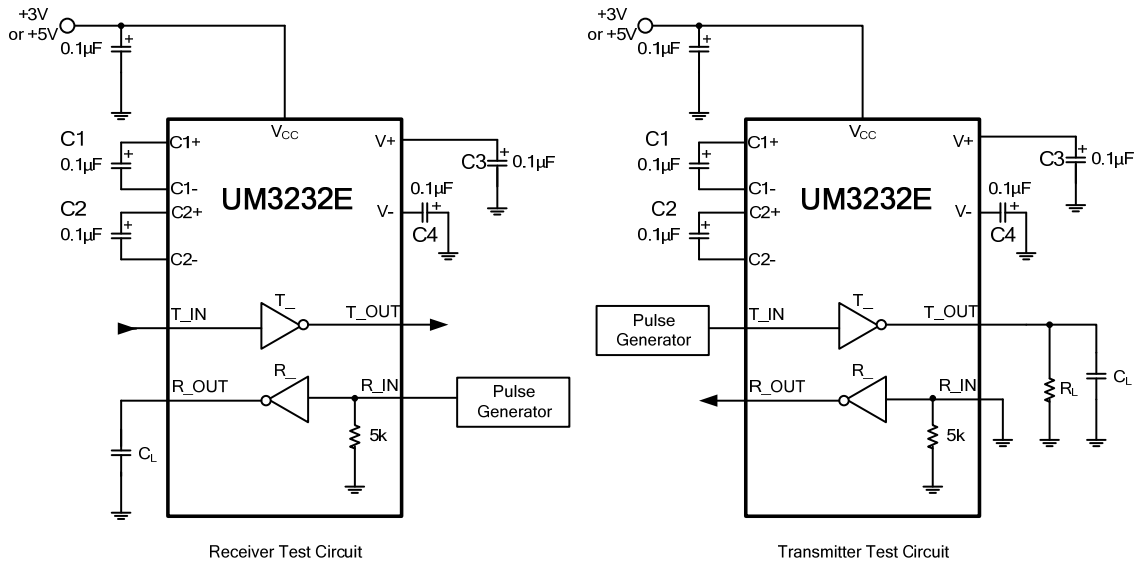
+3V or +5V
0.1μF
+
$V_{CC}$
C1
0.1μF
+
C1+
C1-
C2
0.1μF
+
C2+
C2-
UM3232E
V+
+
C3
0.1μF
0.1μF
V-
+
C4
T_
T_IN
T_OUT
R_
R_OUT
R_IN
Pulse Generator
5k
$C_L$
Receiver Test Circuit

+3V or +5V
0.1μF
+
$V_{CC}$
C1
0.1μF
+
C1+
C1-
C2
0.1μF
+
C2+
C2-
UM3232E
V+
+
C3
0.1μF
0.1μF
V-
+
C4
Pulse Generator
T_
T_IN
T_OUT
R_
R_OUT
R_IN
5k
$R_L$
$C_L$
Transmitter Test Circuit